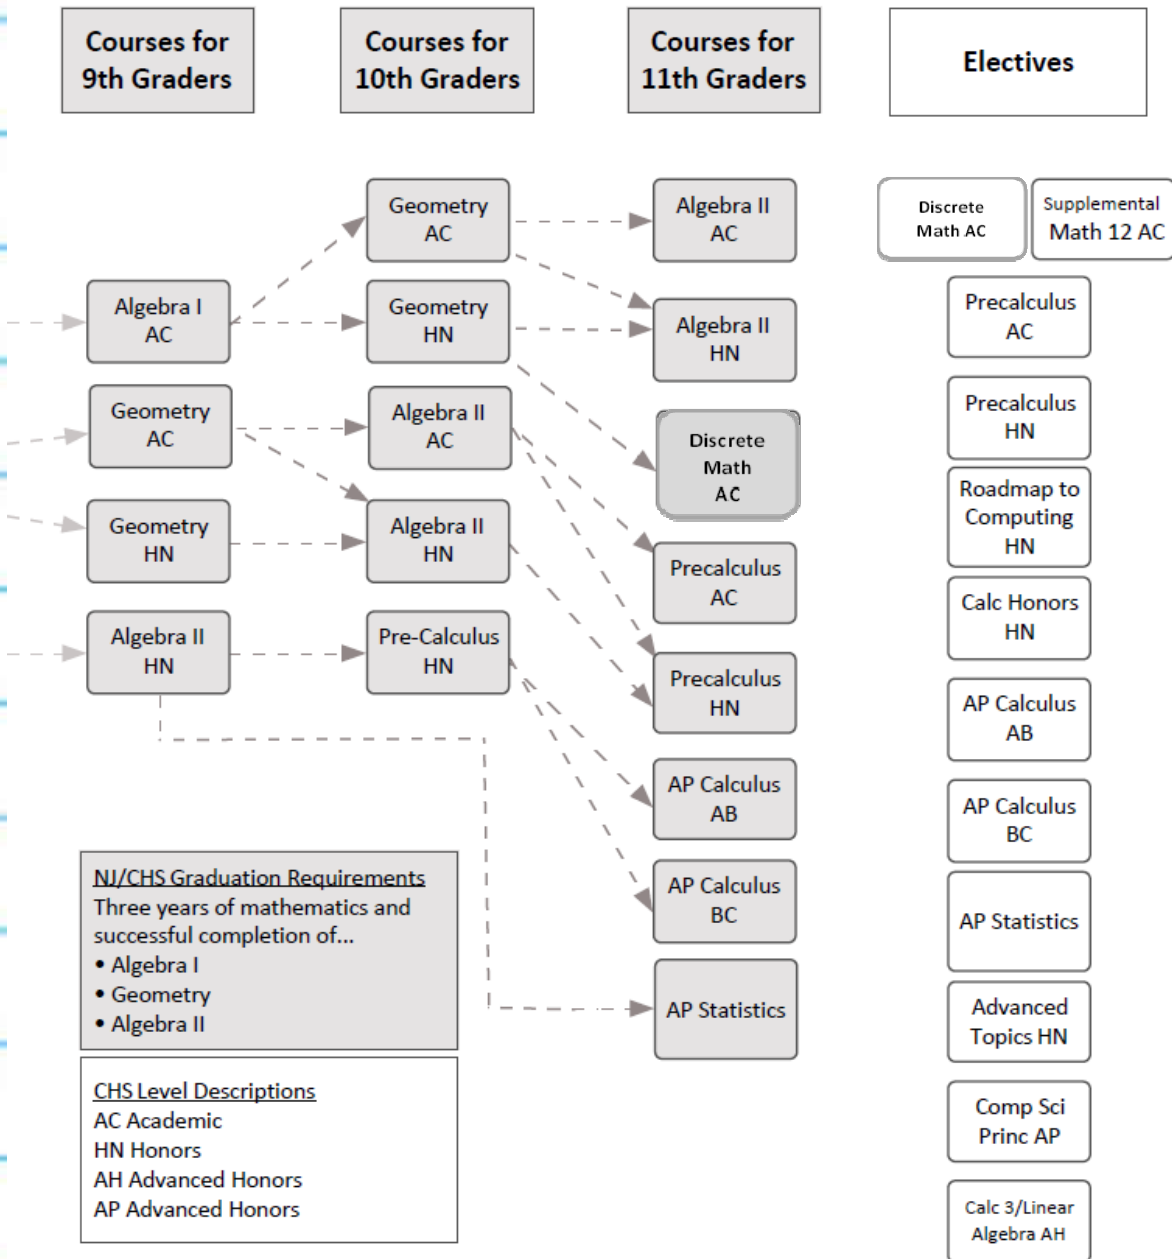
Courses for 9th Graders

Courses for 10th Graders

Courses for 11th Graders

Electives

Algebra I AC

Geometry AC

Geometry HN

Algebra II HN

Geometry AC

Geometry HN

Algebra II AC

Algebra II HN

Pre-Calculus HN

Algebra II AC

Algebra II HN

Discrete Math AC

Precalculus AC

Precalculus HN

AP Calculus AB

AP Calculus BC

AP Statistics

Discrete Math AC

Supplemental Math 12 AC

Precalculus AC

Precalculus HN

Roadmap to Computing HN

Calc Honors HN

AP Calculus AB

AP Calculus BC

AP Statistics

Advanced Topics HN

Comp Sci Princ AP

Calc 3/Linear Algebra AH

NJ/CHS Graduation Requirements
Three years of mathematics and successful completion of...
• Algebra I
• Geometry
• Algebra II

CHS Level Descriptions
AC Academic
HN Honors
AH Advanced Honors
AP Advanced Honors